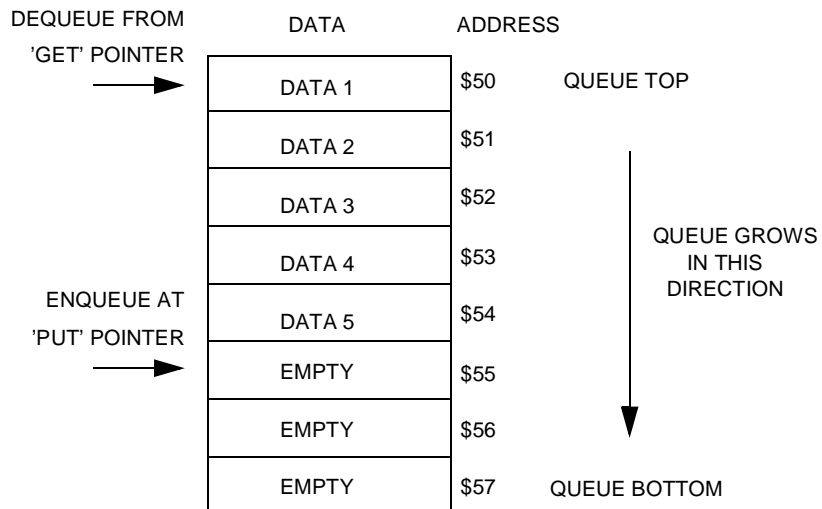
DEQUEUE FROM
'GET' POINTER

DATA

ADDRESS

DATA 1 | \$50 | QUEUE TOP
DATA 2 | \$51
DATA 3 | \$52
DATA 4 | \$53
DATA 5 | \$54
EMPTY | \$55
EMPTY | \$56
EMPTY | \$57 | QUEUE BOTTOM

QUEUE GROWS IN THIS DIRECTION

ENQUEUE AT
'PUT' POINTER